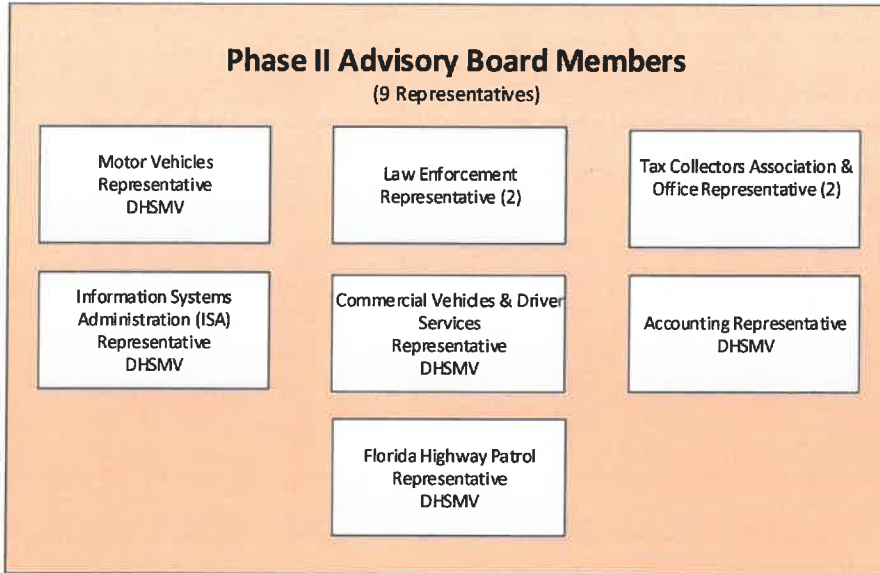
Phase II Advisory Board Members
(9 Representatives)

Motor Vehicles Representative DHSMV

Law Enforcement Representative (2)

Tax Collectors Association & Office Representative (2)

Information Systems Administration (ISA) Representative DHSMV

Commercial Vehicles & Driver Services Representative DHSMV

Accounting Representative DHSMV

Florida Highway Patrol Representative DHSMV